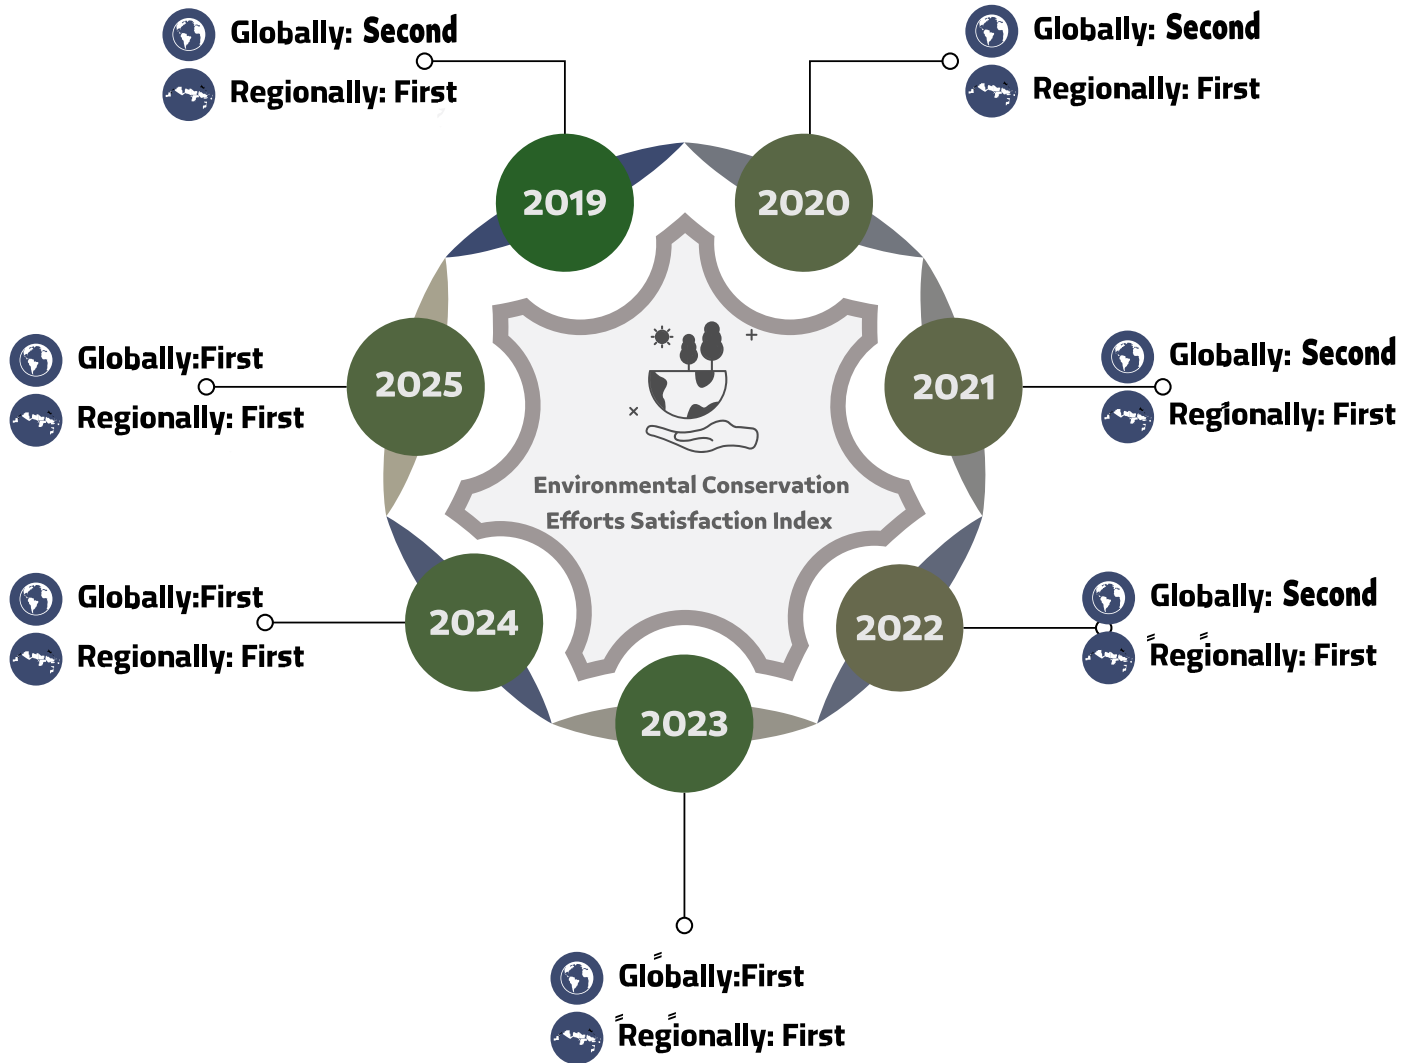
Globally: Second
Regionally: First

2019

Globally: Second
Regionally: First

2020

Globally:First
Regionally: First

2025

Environmental Conservation Efforts Satisfaction Index

2021

Globally: Second
Regionally: First

Globally:First
Regionally: First

2024

2022

Globally: Second
Regionally: First

2023

Globally:First
Regionally: First